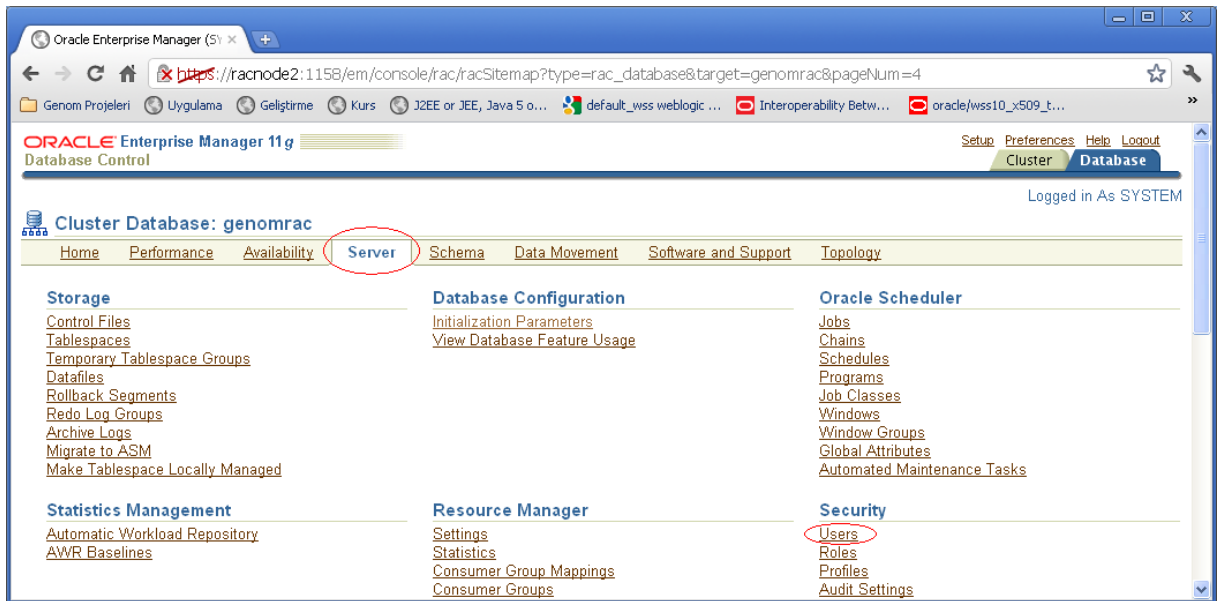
Oracle Enterprise Manager (SY ×

https://racnode2:1158/em/console/rac/racSitemap?type=rac_database&target=genomrac&pageNum=4

Genom Projeleri Uygulama Geliştirme Kurs J2EE or JEE, Java 5 o... default_wss weblogic ... Interoperability Betw... oracle/wss10_x509_t...

ORACLE Enterprise Manager 11g
Database Control

Setup Preferences Help Logout
Cluster Database

Logged in As SYSTEM

Cluster Database: genomrac

Home Performance Availability Server Schema Data Movement Software and Support Topology

Storage
Control Files
Tablespaces
Temporary Tablespace Groups
Datafiles
Rollback Segments
Redo Log Groups
Archive Logs
Migrate to ASM
Make Tablespace Locally Managed

Database Configuration
Initialization Parameters
View Database Feature Usage

Oracle Scheduler
Jobs
Chains
Schedules
Programs
Job Classes
Windows
Window Groups
Global Attributes
Automated Maintenance Tasks

Statistics Management
Automatic Workload Repository
AWR Baselines

Resource Manager
Settings
Statistics
Consumer Group Mappings
Consumer Groups

Security
Users
Roles
Profiles
Audit Settings